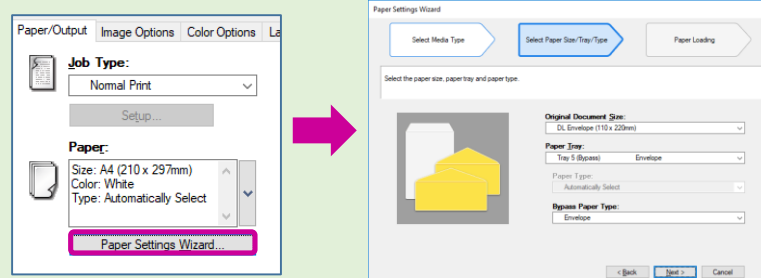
Paper/Output | Image Options | Color Options | La

Job Type:

Normal Print

Setup...

Paper:

Size: A4 (210 x 297mm)
Color: White
Type: Automatically Select

Paper Settings Wizard...

Paper Settings Wizard

Select Media Type

Select Paper Size/Tray/Type

Paper Loading

Select the paper size, paper tray and paper type.

Original Document Size:

DL Envelope (110 x 220mm)

Paper Tray:

Tray 5 (Bypass) Envelope

Paper Type:

Automatically Select

Bypass Paper Type:

Envelope

< Back

Next >

Cancel